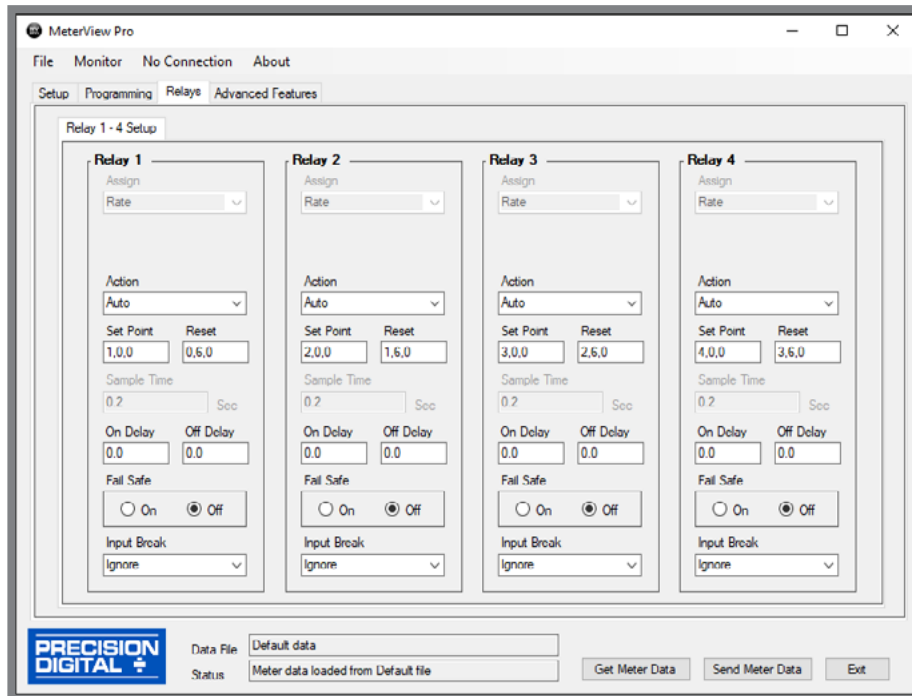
MeterView Pro

File Monitor No Connection About

Setup Programming Relays Advanced Features

Relay 1 - 4 Setup

Relay 1
Assign
Rate
Action
Auto
Set Point Reset
1,0,0 0,6,0
Sample Time
0.2 Sec
On Delay Off Delay
0.0 0.0
Fail Safe
On Off
Input Break
Ignore

Relay 2
Assign
Rate
Action
Auto
Set Point Reset
2,0,0 1,6,0
Sample Time
0.2 Sec
On Delay Off Delay
0.0 0.0
Fail Safe
On Off
Input Break
Ignore

Relay 3
Assign
Rate
Action
Auto
Set Point Reset
3,0,0 2,6,0
Sample Time
0.2 Sec
On Delay Off Delay
0.0 0.0
Fail Safe
On Off
Input Break
Ignore

Relay 4
Assign
Rate
Action
Auto
Set Point Reset
4,0,0 3,6,0
Sample Time
0.2 Sec
On Delay Off Delay
0.0 0.0
Fail Safe
On Off
Input Break
Ignore

PRECISION DIGITAL

Data File Default data
Status Meter data loaded from Default file

Get Meter Data Send Meter Data Exit